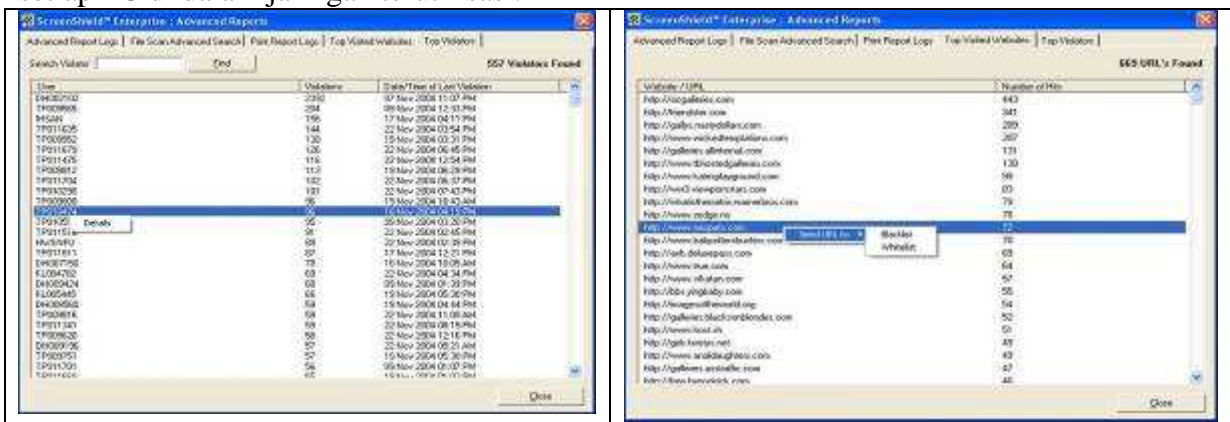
ScreenShield™ Enterprise : Advanced Reports

Advanced Report Logs | File Scan Advanced Search | Print Report Logs | Top Visited Websites | Top Violators

Search Violator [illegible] Find

557 Violators Found

| User | Violations | Date/Time of Last Violation |
|---|---|---|
| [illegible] | 2350 | 07 Nov 2004 11:37 PM |
| TP009666 | 204 | 09 Nov 2004 12:53 PM |
| IMSAN | 196 | 17 Nov 2004 04:11 PM |
| TP011626 | 144 | 22 Nov 2004 03:54 PM |
| TP008952 | 130 | 15 Nov 2004 03:31 PM |
| TP011679 | 126 | 22 Nov 2004 06:45 PM |
| TP011476 | 116 | 22 Nov 2004 12:54 PM |
| TP008812 | 112 | 19 Nov 2004 06:28 PM |
| TP011704 | 102 | 22 Nov 2004 06:37 PM |
| TP010298 | 101 | 22 Nov 2004 07:43 PM |
| TP009608 | 96 | 15 Nov 2004 10:43 AM |
| TP010424 | 95 | 16 Nov 2004 04:13 PM |
| TP0105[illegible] | 95 | 05 Nov 2004 03:20 PM |
| TP0115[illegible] | 91 | 22 Nov 2004 02:45 PM |
| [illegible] | 88 | 22 Nov 2004 02:39 PM |
| TP011613 | 87 | 17 Nov 2004 12:21 PM |
| DI0007750 | 78 | 16 Nov 2004 10:05 AM |
| EL004762 | 68 | 22 Nov 2004 04:34 PM |
| DI0083424 | 68 | 05 Nov 2004 01:39 PM |
| EL005445 | 66 | 15 Nov 2004 05:30 PM |
| DI0305BG | 59 | 15 Nov 2004 04:44 PM |
| TP009816 | 59 | 22 Nov 2004 11:06 AM |
| TP011340 | 59 | 22 Nov 2004 08:15 PM |
| TP009630 | 58 | 22 Nov 2004 12:16 PM |
| DI0009706 | 58 | 22 Nov 2004 05:21 AM |
| TP009751 | 57 | 15 Nov 2004 05:30 PM |
| TP011701 | 56 | 05 Nov 2004 01:07 PM |

Details

Close

ScreenShield™ Enterprise : Advanced Reports

Advanced Report Logs | File Scan Advanced Search | Print Report Logs | Top Visited Websites | Top Violators

665 URL's Found

| Website / URL | Number of Hits |
|---|---|
| http://orgalleries.com | 443 |
| http://friendster.com | 341 |
| http://gallys.nastydollars.com | 289 |
| http://www.wickedthreplations.com | 207 |
| http://galleries.allinternal.com | 131 |
| http://www.tthostedgalleries.com | 130 |
| http://www.lustingplayground.com | 98 |
| http://ww3.viewpornstars.com | 83 |
| http://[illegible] | 79 |
| http://www.zedge.no | 78 |
| http://www.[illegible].com | 72 |
| http://www.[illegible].com | 70 |
| http://seb.deluxepass.com | 69 |
| http://www.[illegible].com | 64 |
| http://www.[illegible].com | 57 |
| http://bbs.yingbaby.com | 55 |
| http://imagesoftheworld.org | 54 |
| http://galleries.blackonblondes.com | 52 |
| http://www.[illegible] | 51 |
| http://girls.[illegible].net | 49 |
| http://www.analdaughters.com | 49 |
| http://galleries.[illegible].com | 47 |
| http://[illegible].com | 46 |

Send URL to ▸ Blacklist Whitelist

Close